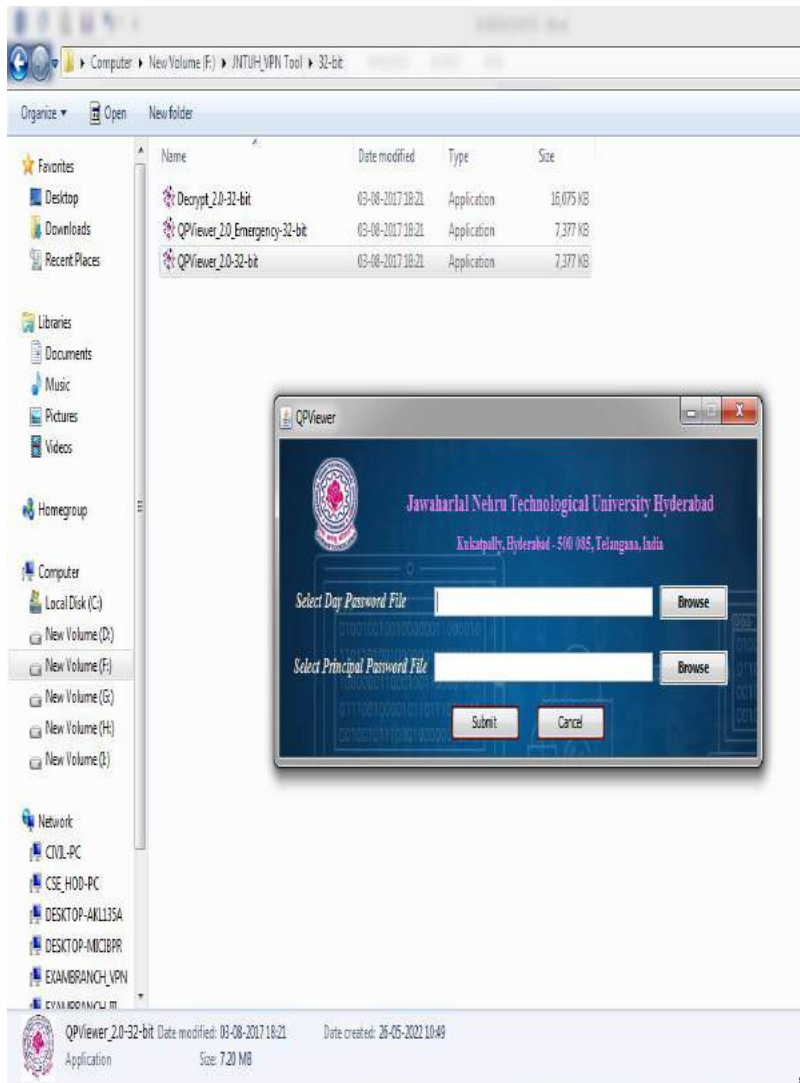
Computer ▸ New Volume (F:) ▸ JNTUH_VPN Tool ▸ 32-bit

Organize ▾ Open New folder

Favorites
Desktop
Downloads
Recent Places

Libraries
Documents
Music
Pictures
Videos

Homegroup

Computer
Local Disk (C:)
New Volume (D:)
New Volume (F:)
New Volume (G:)
New Volume (H:)
New Volume (I:)

Network
CIVIL-PC
CSE_HOD-PC
DESKTOP-AKL135A
DESKTOP-MICIBPR
EXAMBRANCH_VPN
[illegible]

| Name | Date modified | Type | Size |
|---|---|---|---|
| Decrypt_2.0-32-bit | 03-08-2017 18:21 | Application | 16,075 KB |
| QPViewer_2.0_Emergency-32-bit | 03-08-2017 18:21 | Application | 7,377 KB |
| QPViewer_2.0-32-bit | 03-08-2017 18:21 | Application | 7,377 KB |

QPViewer

Jawaharlal Nehru Technological University Hyderabad

Kukatpally, Hyderabad - 500 085, Telangana, India

Select Day Password File Browse

Select Principal Password File Browse

Submit Cancel

QPViewer_2.0-32-bit Date modified: 03-08-2017 18:21 Date created: 26-05-2022 10:49
Application Size: 7.20 MB